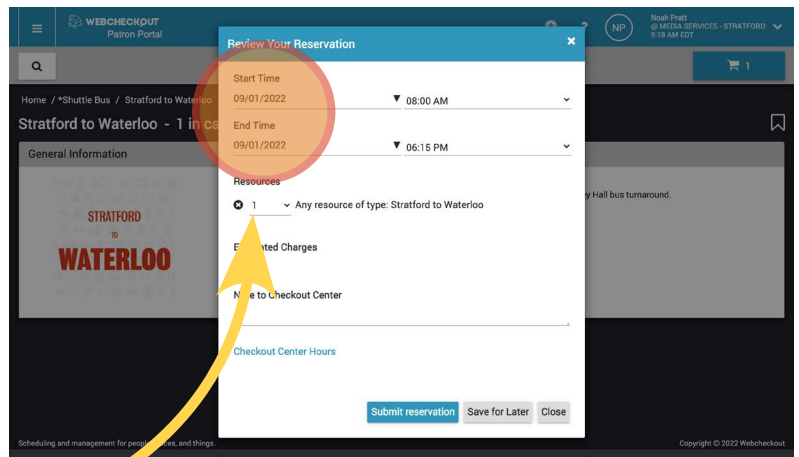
WEBCHECKOUT
Patron Portal

NP
Noah Pratt
@ MEDIA SERVICES - STRATFORD
9:18 AM EDT

1

Home / *Shuttle Bus / Stratford to Waterloo

Stratford to Waterloo - 1 in ca

General Information

STRATFORD
to
WATERLOO

y Hall bus turnaround.

Review Your Reservation

Start Time
09/01/2022
08:00 AM

End Time
09/01/2022
06:15 PM

Resources
1
Any resource of type: Stratford to Waterloo

E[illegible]ated Charges

N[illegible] to Checkout Center

Checkout Center Hours

Submit reservation
Save for Later
Close

Scheduling and management for peopl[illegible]es, and things.

Copyright © 2022 Webcheckout